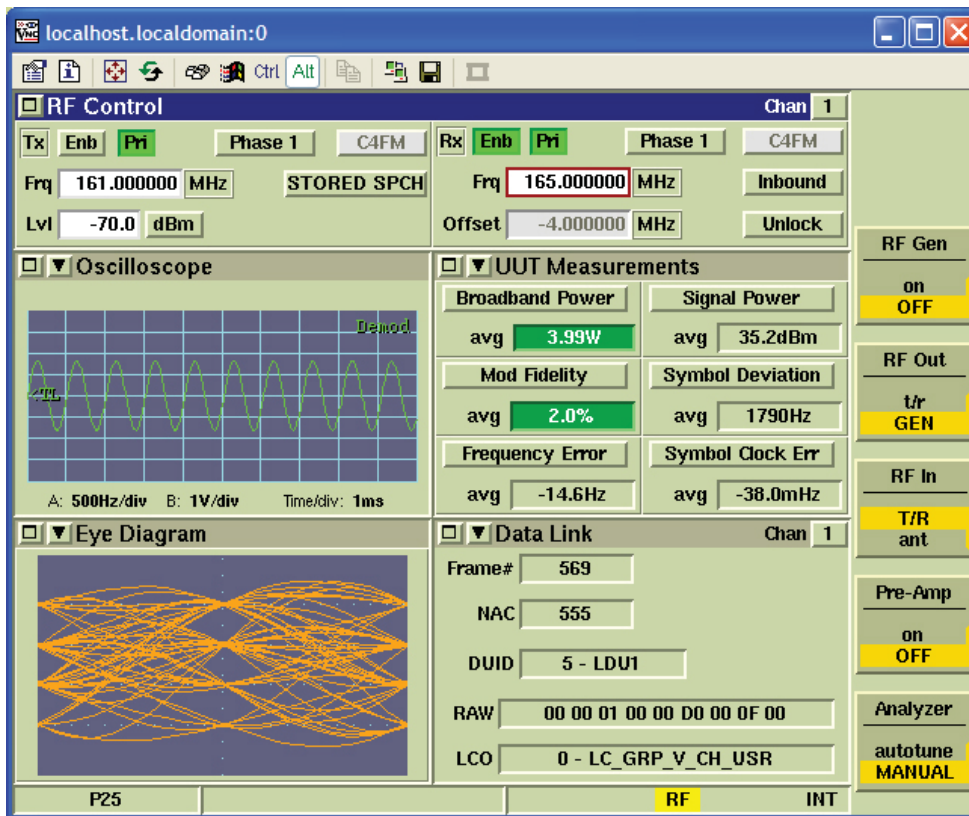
localhost.localdomain:0

Ctrl Alt

RF Control Chan 1

Tx Enb Pri Phase 1 C4FM

Frq 161.000000 MHz STORED SPCH

Lvl -70.0 dBm

Rx Enb Pri Phase 1 C4FM

Frq 165.000000 MHz Inbound

Offset -4.000000 MHz Unlock

Oscilloscope

Demod

A: 500Hz/div B: 1V/div Time/div: 1ms

UUT Measurements

Broadband Power
avg 3.99W

Signal Power
avg 35.2dBm

Mod Fidelity
avg 2.0%

Symbol Deviation
avg 1790Hz

Frequency Error
avg -14.6Hz

Symbol Clock Err
avg -38.0mHz

Eye Diagram

Data Link Chan 1

Frame# 569

NAC 555

DUID 5 - LDU1

RAW 00 00 01 00 00 D0 00 0F 00

LCO 0 - LC_GRP_V_CH_USR

RF Gen
on
OFF

RF Out
t/r
GEN

RF In
T/R
ant

Pre-Amp
on
OFF

Analyzer
autotune
MANUAL

P25 RF INT